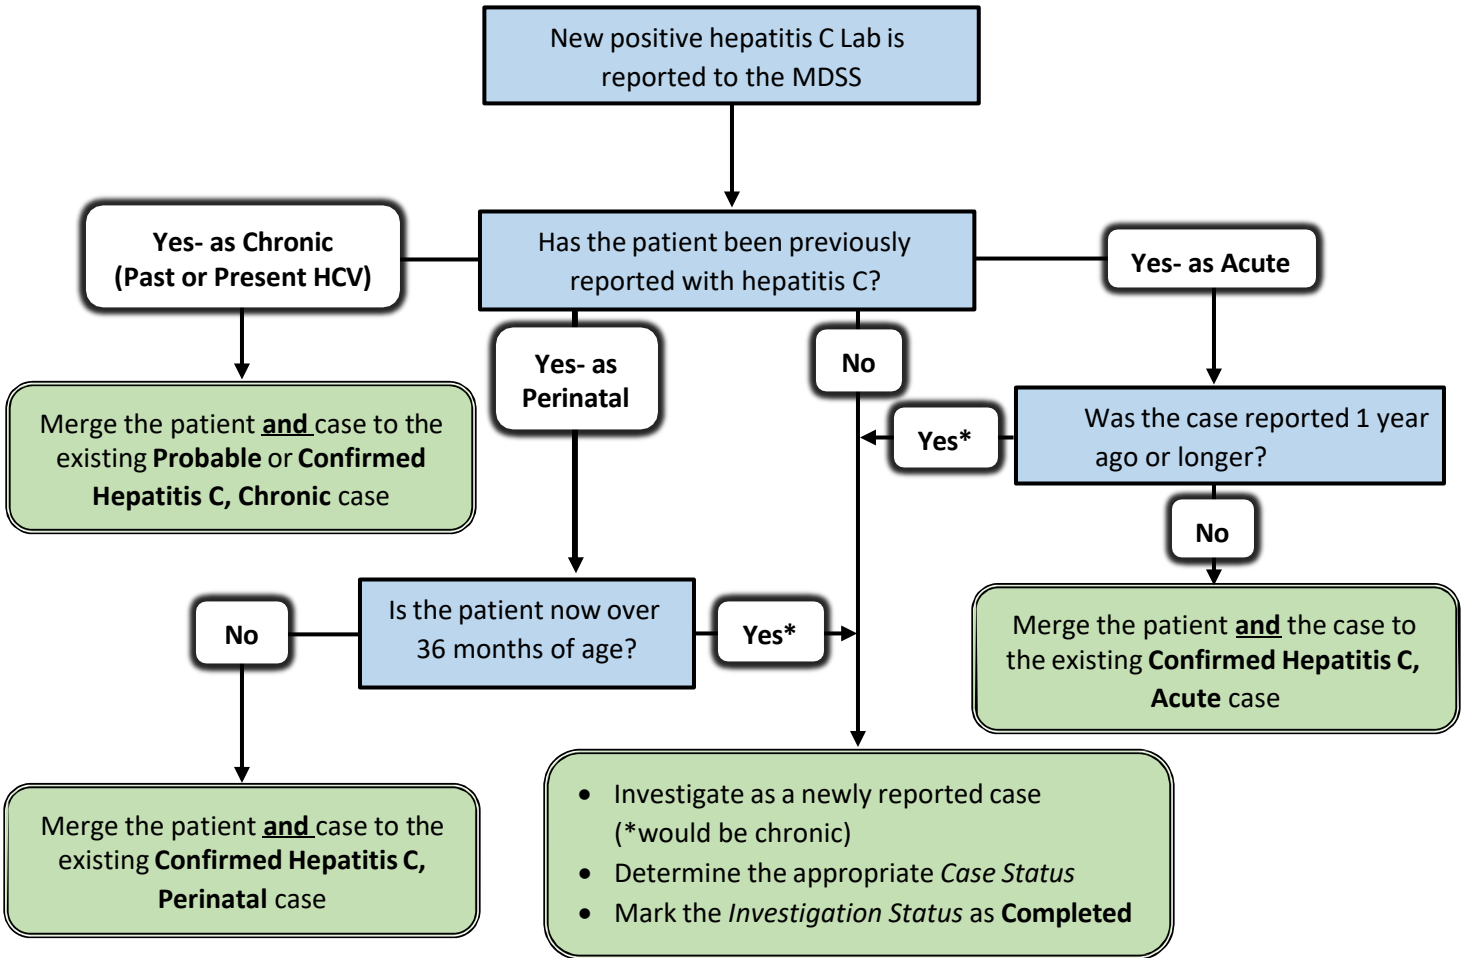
New positive hepatitis C Lab is reported to the MDSS

Yes- as Chronic (Past or Present HCV)

Has the patient been previously reported with hepatitis C?

Yes- as Acute

Merge the patient and case to the existing Probable or Confirmed Hepatitis C, Chronic case

Yes- as Perinatal

No

Yes*

Was the case reported 1 year ago or longer?

No

Merge the patient and the case to the existing Confirmed Hepatitis C, Acute case

No

Is the patient now over 36 months of age?

Yes*

Merge the patient and case to the existing Confirmed Hepatitis C, Perinatal case

- Investigate as a newly reported case (*would be chronic)
- Determine the appropriate *Case Status*
- Mark the *Investigation Status* as **Completed**